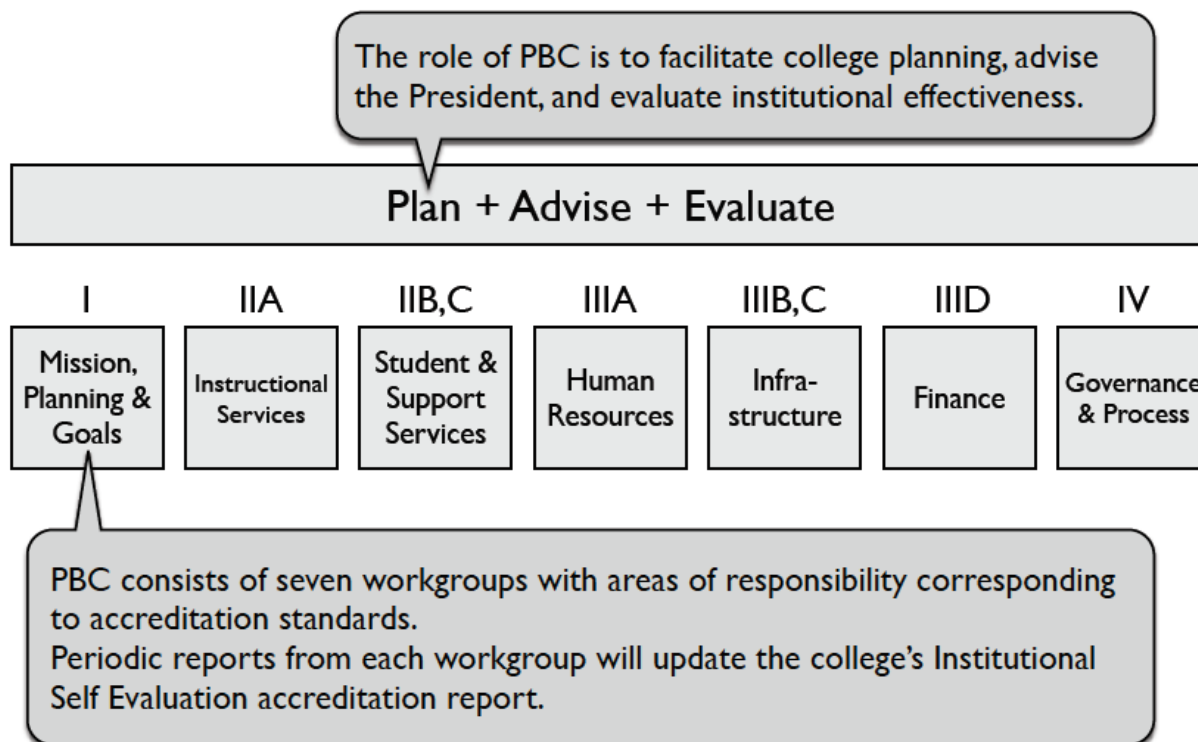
The role of PBC is to facilitate college planning, advise the President, and evaluate institutional effectiveness.

Plan + Advise + Evaluate

| I | IIA | IIB,C | IIIA | IIIB,C | IIID | IV |
|---|---|---|---|---|---|---|
| Mission, Planning & Goals | Instructional Services | Student & Support Services | Human Resources | Infrastructure | Finance | Governance & Process |

PBC consists of seven workgroups with areas of responsibility corresponding to accreditation standards.
Periodic reports from each workgroup will update the college's Institutional Self Evaluation accreditation report.